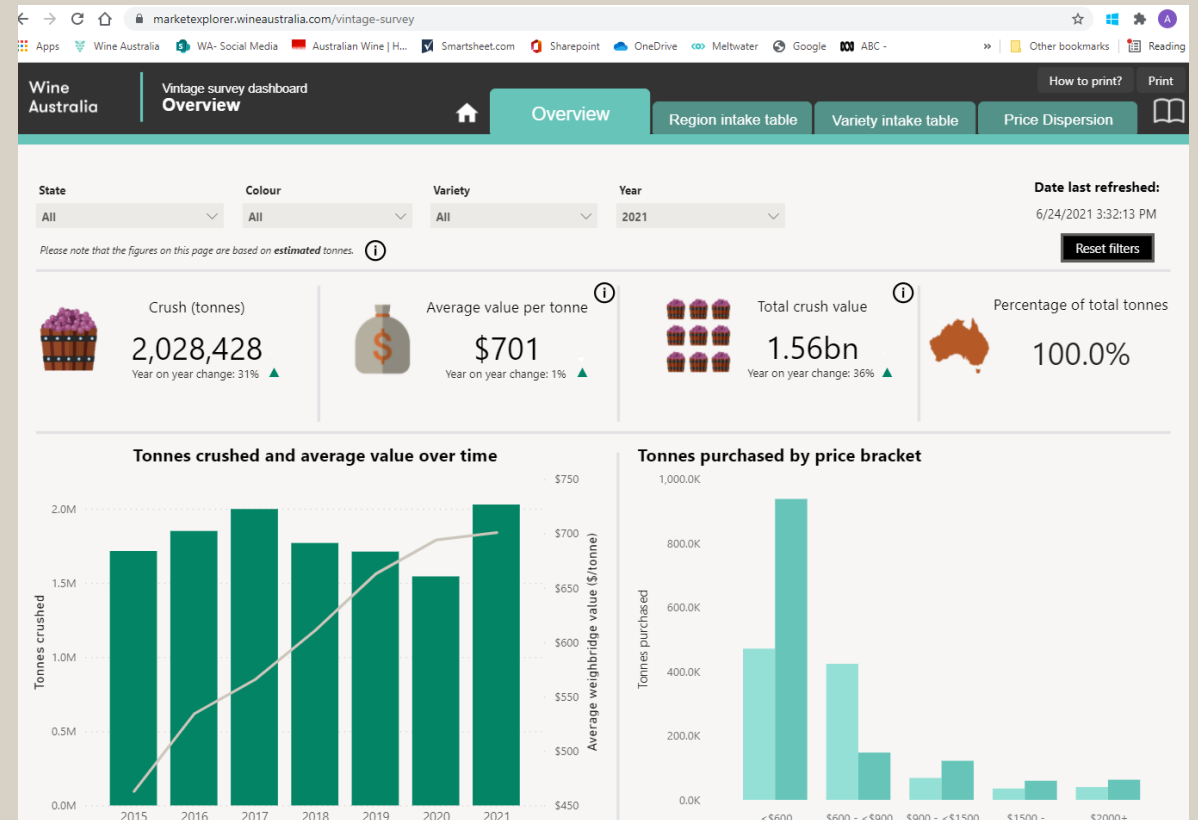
marketexplorer.wineaustralia.com/vintage-survey

Apps Wine Australia WA- Social Media Australian Wine | H... Smartsheet.com Sharepoint OneDrive Meltwater Google ABC - » Other bookmarks Reading

Wine Australia

Vintage survey dashboard
Overview

How to print? Print

Overview Region intake table Variety intake table Price Dispersion

State
All

Colour
All

Variety
All

Year
2021

Date last refreshed:
6/24/2021 3:32:13 PM

Please note that the figures on this page are based on **estimated** tonnes.

Reset filters

Crush (tonnes)
2,028,428
Year on year change: 31%

Average value per tonne
$701
Year on year change: 1%

Total crush value
1.56bn
Year on year change: 36%

Percentage of total tonnes
100.0%

Tonnes crushed and average value over time

2.0M
1.5M
1.0M
0.5M
0.0M
Tonnes crushed
2015 2016 2017 2018 2019 2020 2021
$750
$700
$650
$600
$550
$500
$450
Average weighbridge value ($/tonne)

Tonnes purchased by price bracket

1,000.0K
800.0K
600.0K
400.0K
200.0K
0.0K
Tonnes purchased
<$600 $600 - <$900 $900 - <$1500 $1500 - $2000+